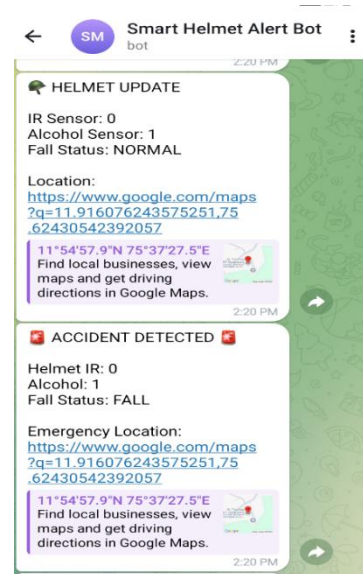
SM Smart Helmet Alert Bot
bot

2:20 PM

HELMET UPDATE

IR Sensor: 0
Alcohol Sensor: 1
Fall Status: NORMAL

Location:
https://www.google.com/maps?q=11.916076243575251,75.62430542392057

11°54'57.9"N 75°37'27.5"E
Find local businesses, view maps and get driving directions in Google Maps.

2:20 PM

ACCIDENT DETECTED

Helmet IR: 0
Alcohol: 1
Fall Status: FALL

Emergency Location:
https://www.google.com/maps?q=11.916076243575251,75.62430542392057

11°54'57.9"N 75°37'27.5"E
Find local businesses, view maps and get driving directions in Google Maps.

2:20 PM